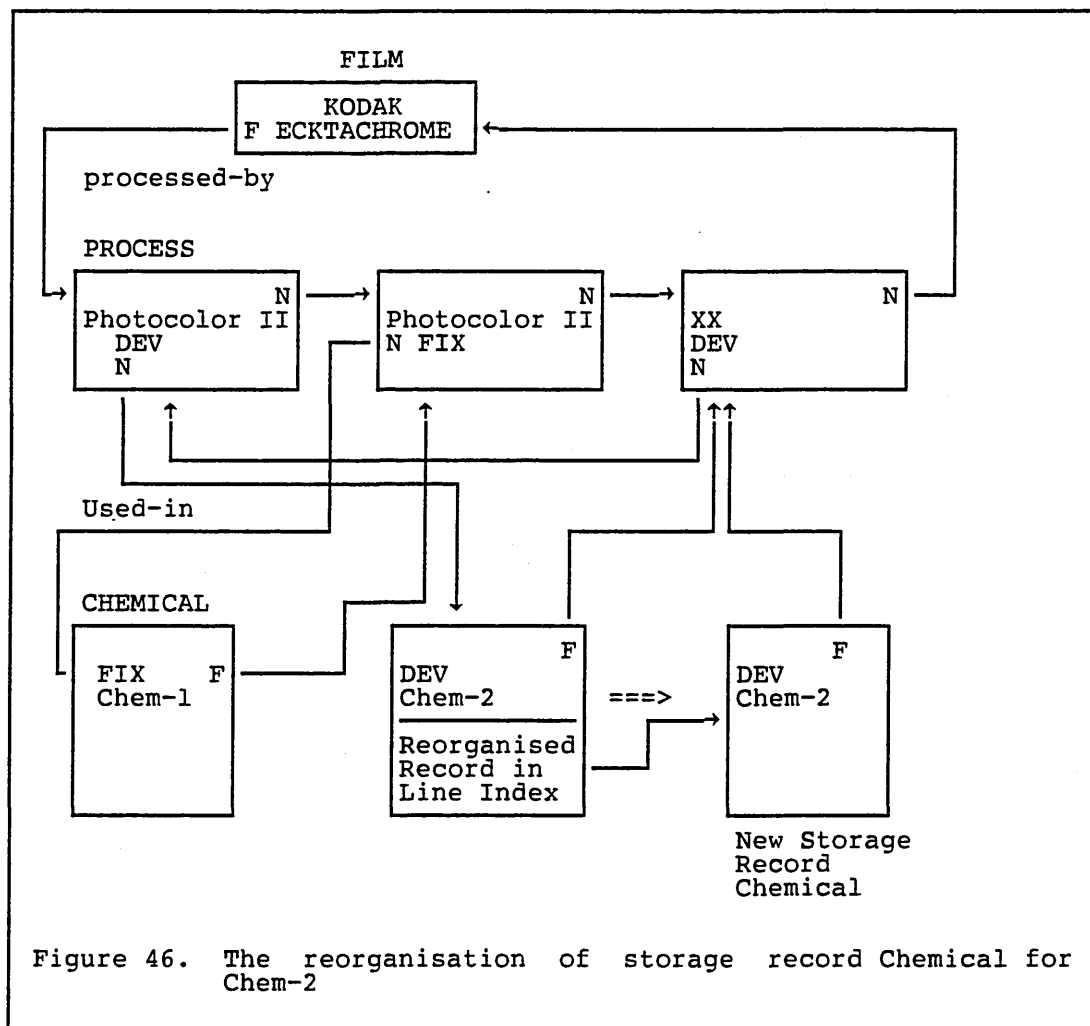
FILM

KODAK
F ECKTACHROME

processed-by

PROCESS

N
Photocolor II
DEV
N

N
Photocolor II
N FIX

N
XX
DEV
N

Used-in

CHEMICAL

FIX F
Chem-1

F
DEV
Chem-2

Reorganised
Record in
Line Index

===>

F
DEV
Chem-2

New Storage
Record
Chemical

Figure 46. The reorganisation of storage record Chemical for Chem-2